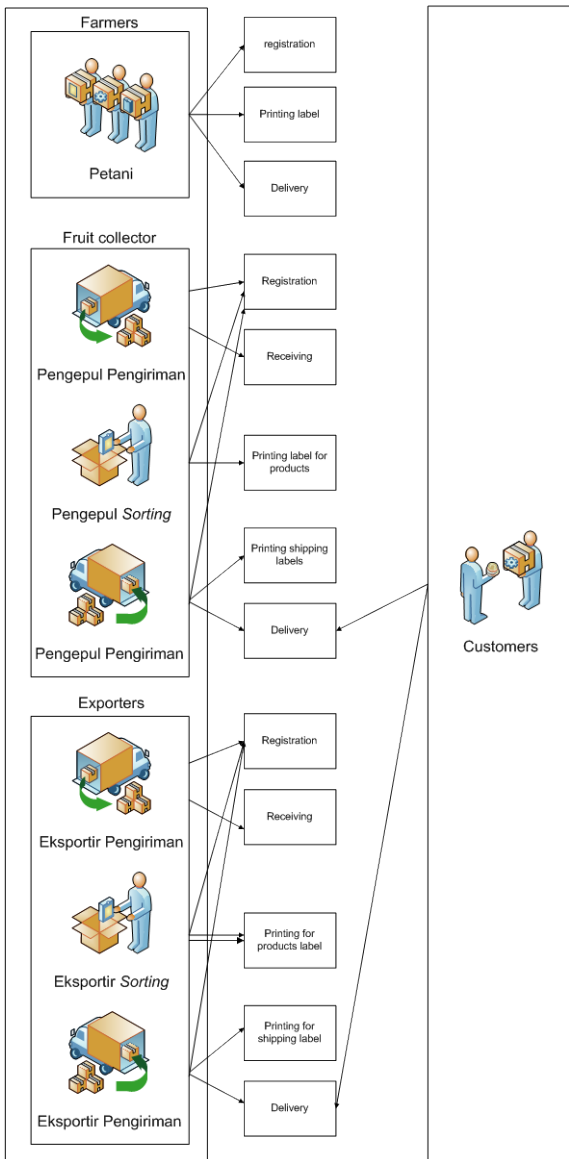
Farmers

Petani

registration

Printing label

Delivery

Fruit collector

Pengepul Pengiriman

Pengepul *Sorting*

Pengepul Pengiriman

Registration

Receiving

Printing label for products

Printing shipping labels

Delivery

Customers

Exporters

Eksportir Pengiriman

Eksportir *Sorting*

Eksportir Pengiriman

Registration

Receiving

Printing for products label

Printing for shipping label

Delivery